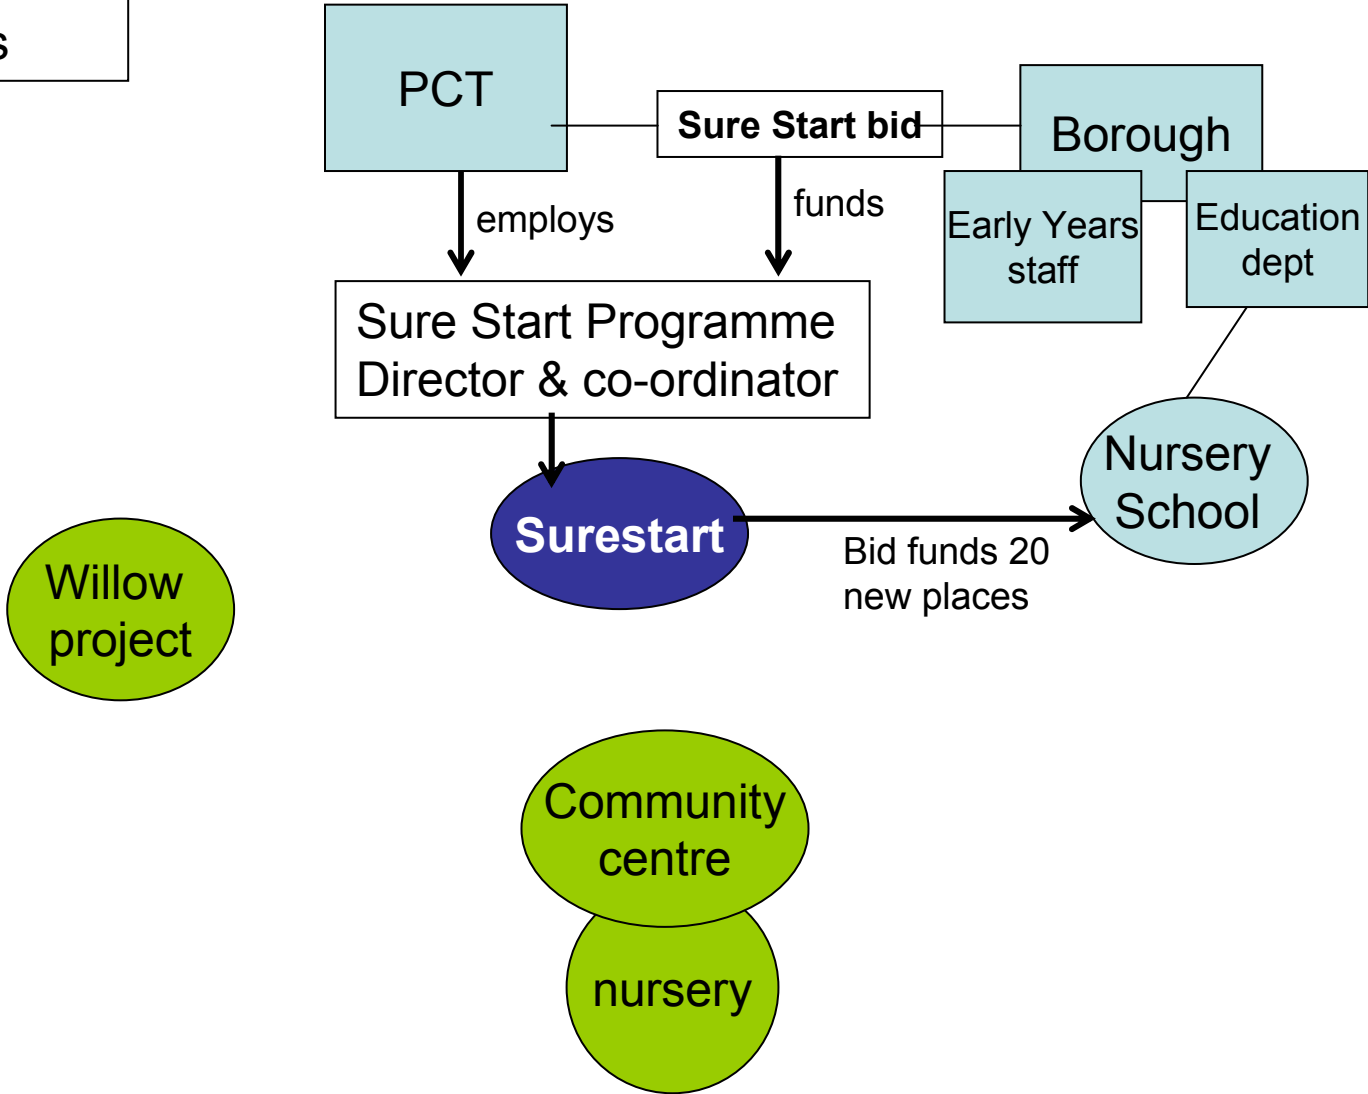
s

PCT

Sure Start bid

Borough

Early Years staff

Education dept

employs

funds

Sure Start Programme Director & co-ordinator

Surestart

Bid funds 20 new places

Nursery School

Willow project

Community centre

nursery